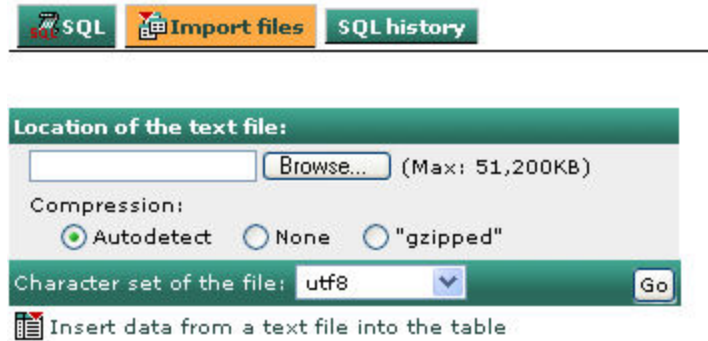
SQL SQL Import files SQL history

Location of the text file:

Browse... (Max: 51,200KB)

Compression:

Autodetect None "gzipped"

Character set of the file: utf8 Go

Insert data from a text file into the table